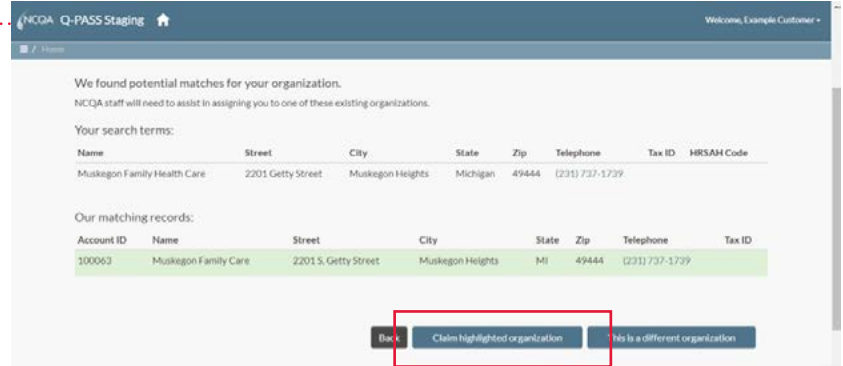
NCQA Q-PASS Staging

Welcome, Example Customer

/ Home

We found potential matches for your organization.

NCQA staff will need to assist in assigning you to one of these existing organizations.

Your search terms:

| Name | Street | City | State | Zip | Telephone | Tax ID | HRSA/H Code |
|---|---|---|---|---|---|---|---|
| Muskegon Family Health Care | 2201 Getty Street | Muskegon Heights | Michigan | 49444 | (231) 737-1739 | | |

Our matching records:

| Account ID | Name | Street | City | State | Zip | Telephone | Tax ID |
|---|---|---|---|---|---|---|---|
| 100063 | Muskegon Family Care | 2201 S. Getty Street | Muskegon Heights | MI | 49444 | (231) 737-1739 | |

Back

Claim highlighted organization

This is a different organization